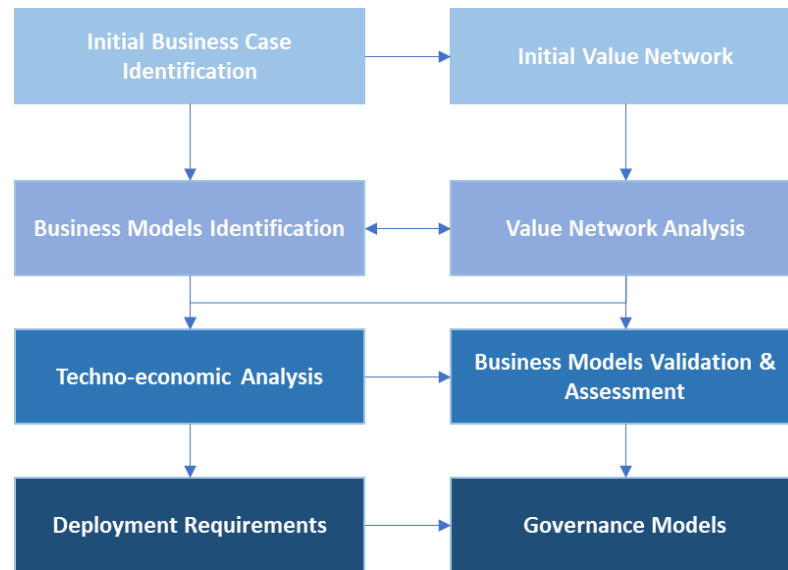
Initial Business Case Identification

Initial Value Network

Business Models Identification

Value Network Analysis

Techno-economic Analysis

Business Models Validation & Assessment

Deployment Requirements

Governance Models